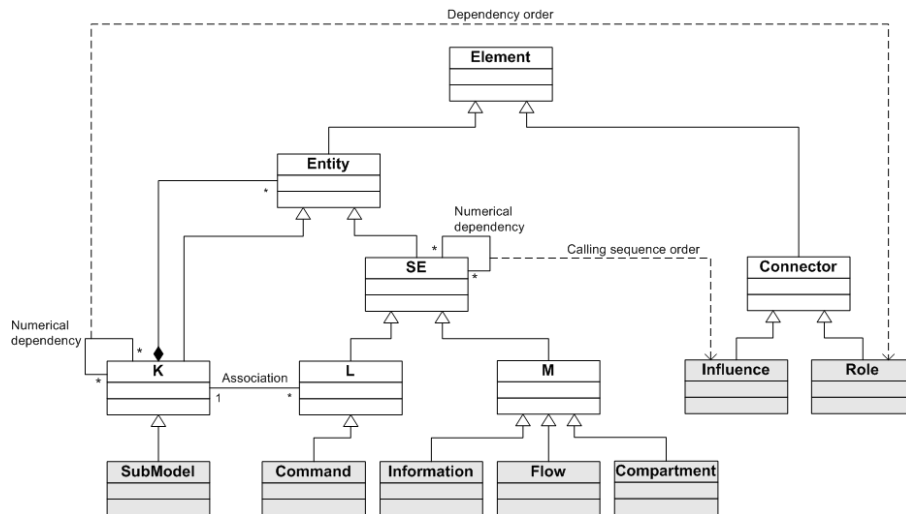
Dependency order

Element

Entity

*

Numerical dependency

*

*

Calling sequence order

SE

Connector

Numerical dependency

*

*

K

Association

1

*

L

M

Influence

Role

SubModel

Command

Information

Flow

Compartment